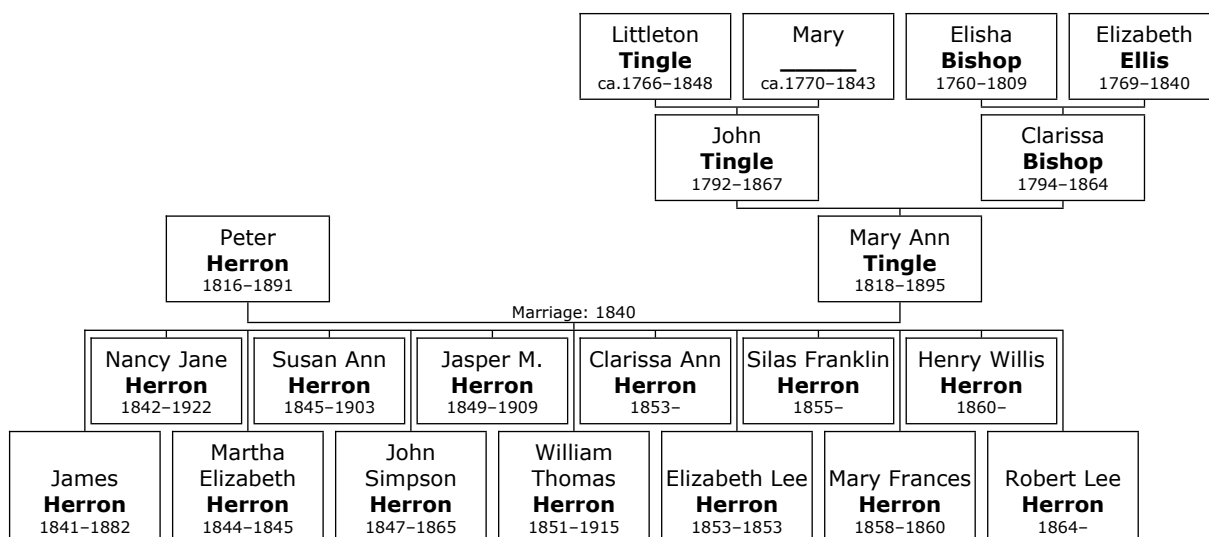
Littleton
**Tingle**
ca.1766–1848

Mary
______
ca.1770–1843

Elisha
**Bishop**
1760–1809

Elizabeth
**Ellis**
1769–1840

John
**Tingle**
1792–1867

Clarissa
**Bishop**
1794–1864

Peter
**Herron**
1816–1891

Mary Ann
**Tingle**
1818–1895

Marriage: 1840

Nancy Jane
**Herron**
1842–1922

Susan Ann
**Herron**
1845–1903

Jasper M.
**Herron**
1849–1909

Clarissa Ann
**Herron**
1853–

Silas Franklin
**Herron**
1855–

Henry Willis
**Herron**
1860–

James
**Herron**
1841–1882

Martha Elizabeth
**Herron**
1844–1845

John Simpson
**Herron**
1847–1865

William Thomas
**Herron**
1851–1915

Elizabeth Lee
**Herron**
1853–1853

Mary Frances
**Herron**
1858–1860

Robert Lee
**Herron**
1864–